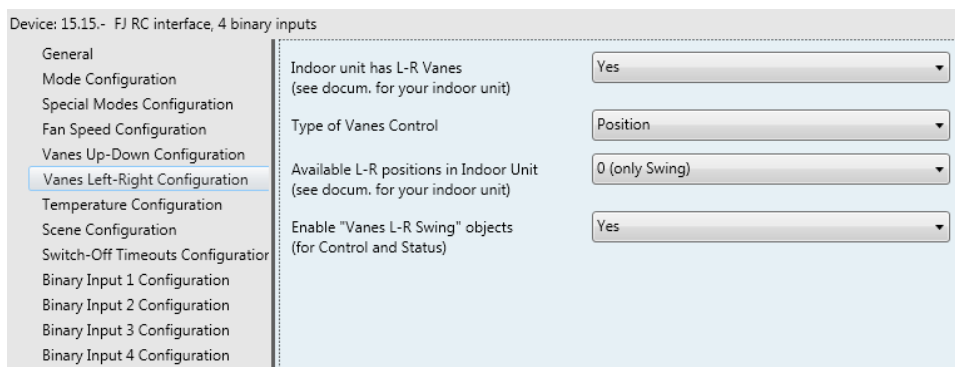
Device: 15.15.- FJ RC interface, 4 binary inputs

General
Mode Configuration
Special Modes Configuration
Fan Speed Configuration
Vanes Up-Down Configuration
Vanes Left-Right Configuration
Temperature Configuration
Scene Configuration
Switch-Off Timeouts Configuratior
Binary Input 1 Configuration
Binary Input 2 Configuration
Binary Input 3 Configuration
Binary Input 4 Configuration

Indoor unit has L-R Vanes (see docum. for your indoor unit) | Yes

Type of Vanes Control | Position

Available L-R positions in Indoor Unit (see docum. for your indoor unit) | 0 (only Swing)

Enable "Vanes L-R Swing" objects (for Control and Status) | Yes